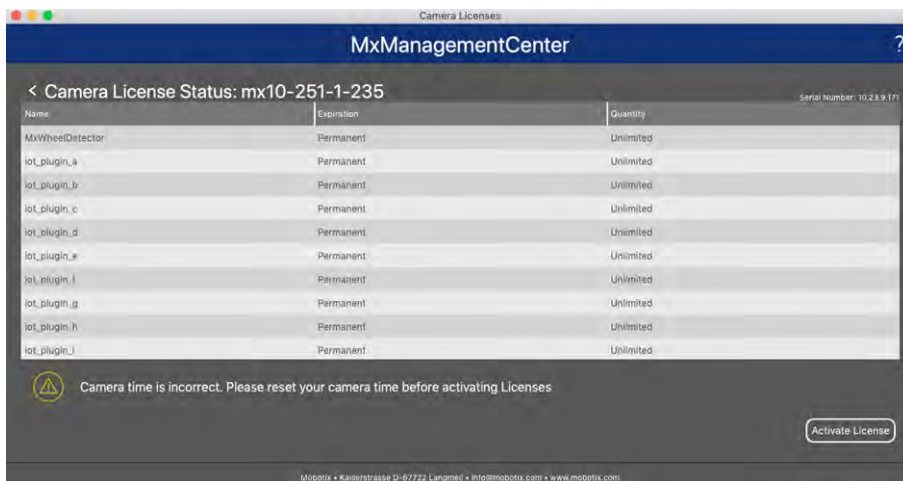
Camera Licenses

MxManagementCenter

?

< Camera License Status: mx10-251-1-235

Serial Number: 10.23.9.171

| Name | Expiration | Quantity |
|---|---|---|
| MxWheelDetector | Permanent | Unlimited |
| iot_plugin_a | Permanent | Unlimited |
| iot_plugin_b | Permanent | Unlimited |
| iot_plugin_c | Permanent | Unlimited |
| iot_plugin_d | Permanent | Unlimited |
| iot_plugin_e | Permanent | Unlimited |
| iot_plugin_f | Permanent | Unlimited |
| iot_plugin_g | Permanent | Unlimited |
| iot_plugin_h | Permanent | Unlimited |
| iot_plugin_i | Permanent | Unlimited |

Camera time is incorrect. Please reset your camera time before activating Licenses

Activate License

Mobotix • Kaiserstrasse D-67722 Langmeil • info@mobotix.com • www.mobotix.com